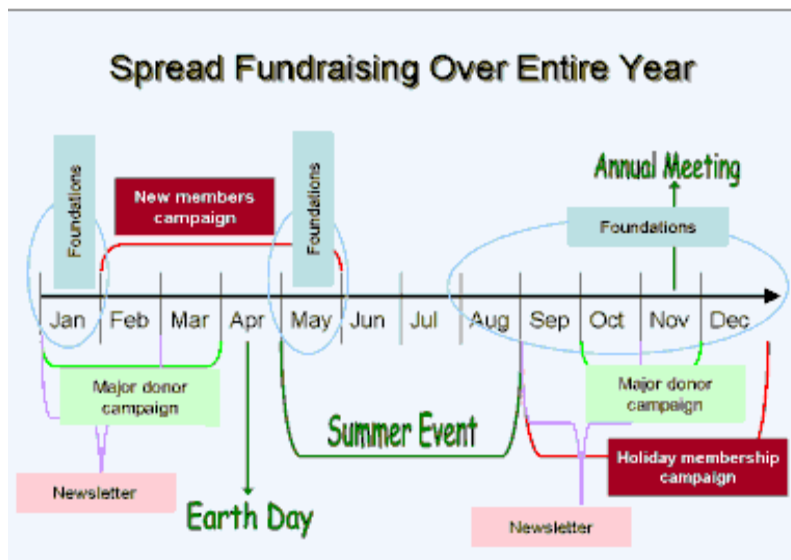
Spread Fundraising Over Entire Year

Foundations

New members campaign

Foundations

Annual Meeting

Foundations

Jan | Feb | Mar | Apr | May | Jun | Jul | Aug | Sep | Oct | Nov | Dec

Major donor campaign

Major donor campaign

Summer Event

Holiday membership campaign

Newsletter

Earth Day

Newsletter